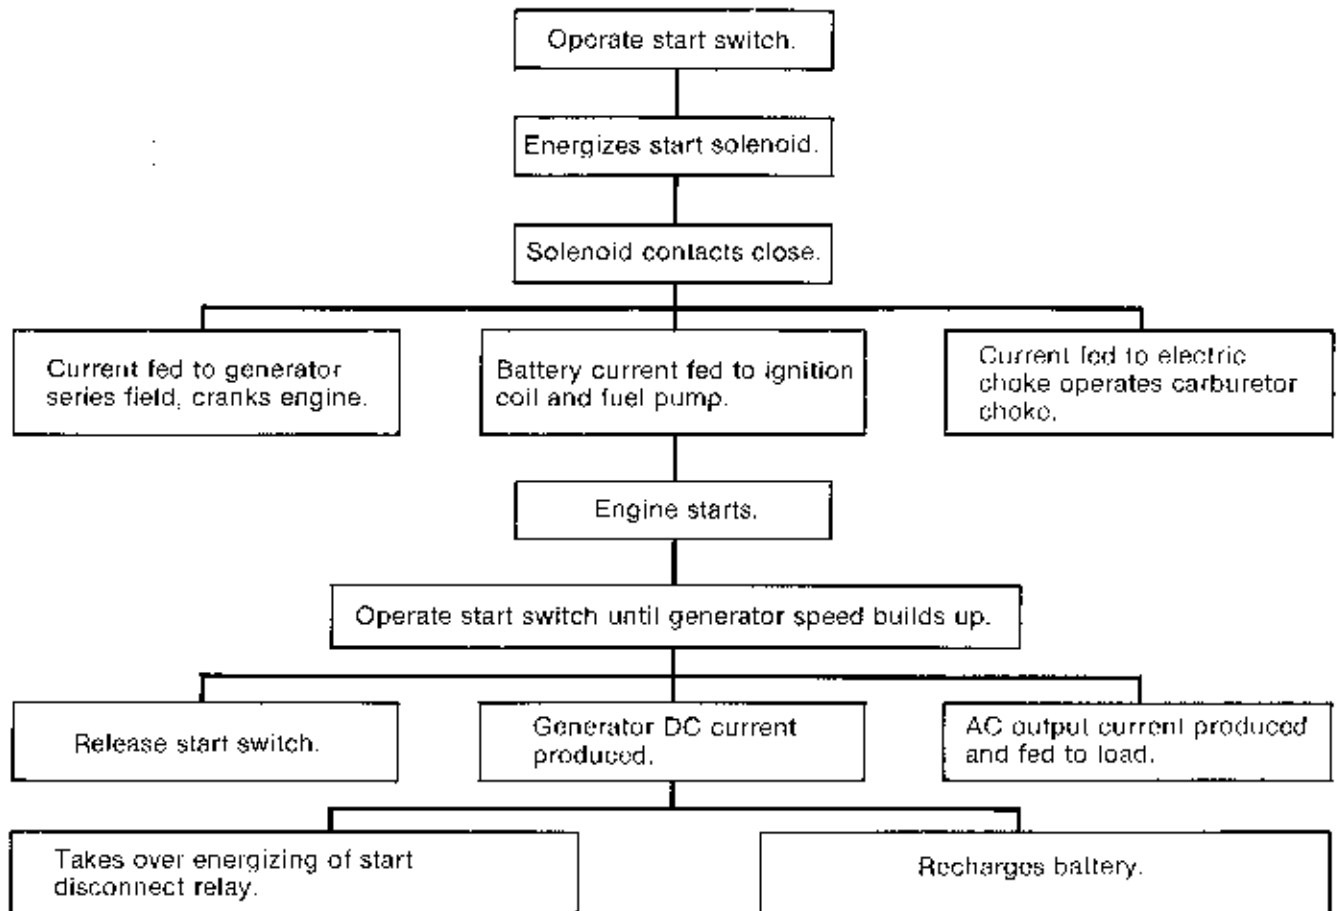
Operate start switch.

Energizes start solenoid.

Solenoid contacts close.

Current fed to generator series field, cranks engine.

Battery current fed to ignition coil and fuel pump.

Current fed to electric choke operates carburetor choke.

Engine starts.

Operate start switch until generator speed builds up.

Release start switch.

Generator DC current produced.

AC output current produced and fed to load.

Takes over energizing of start disconnect relay.

Recharges battery.